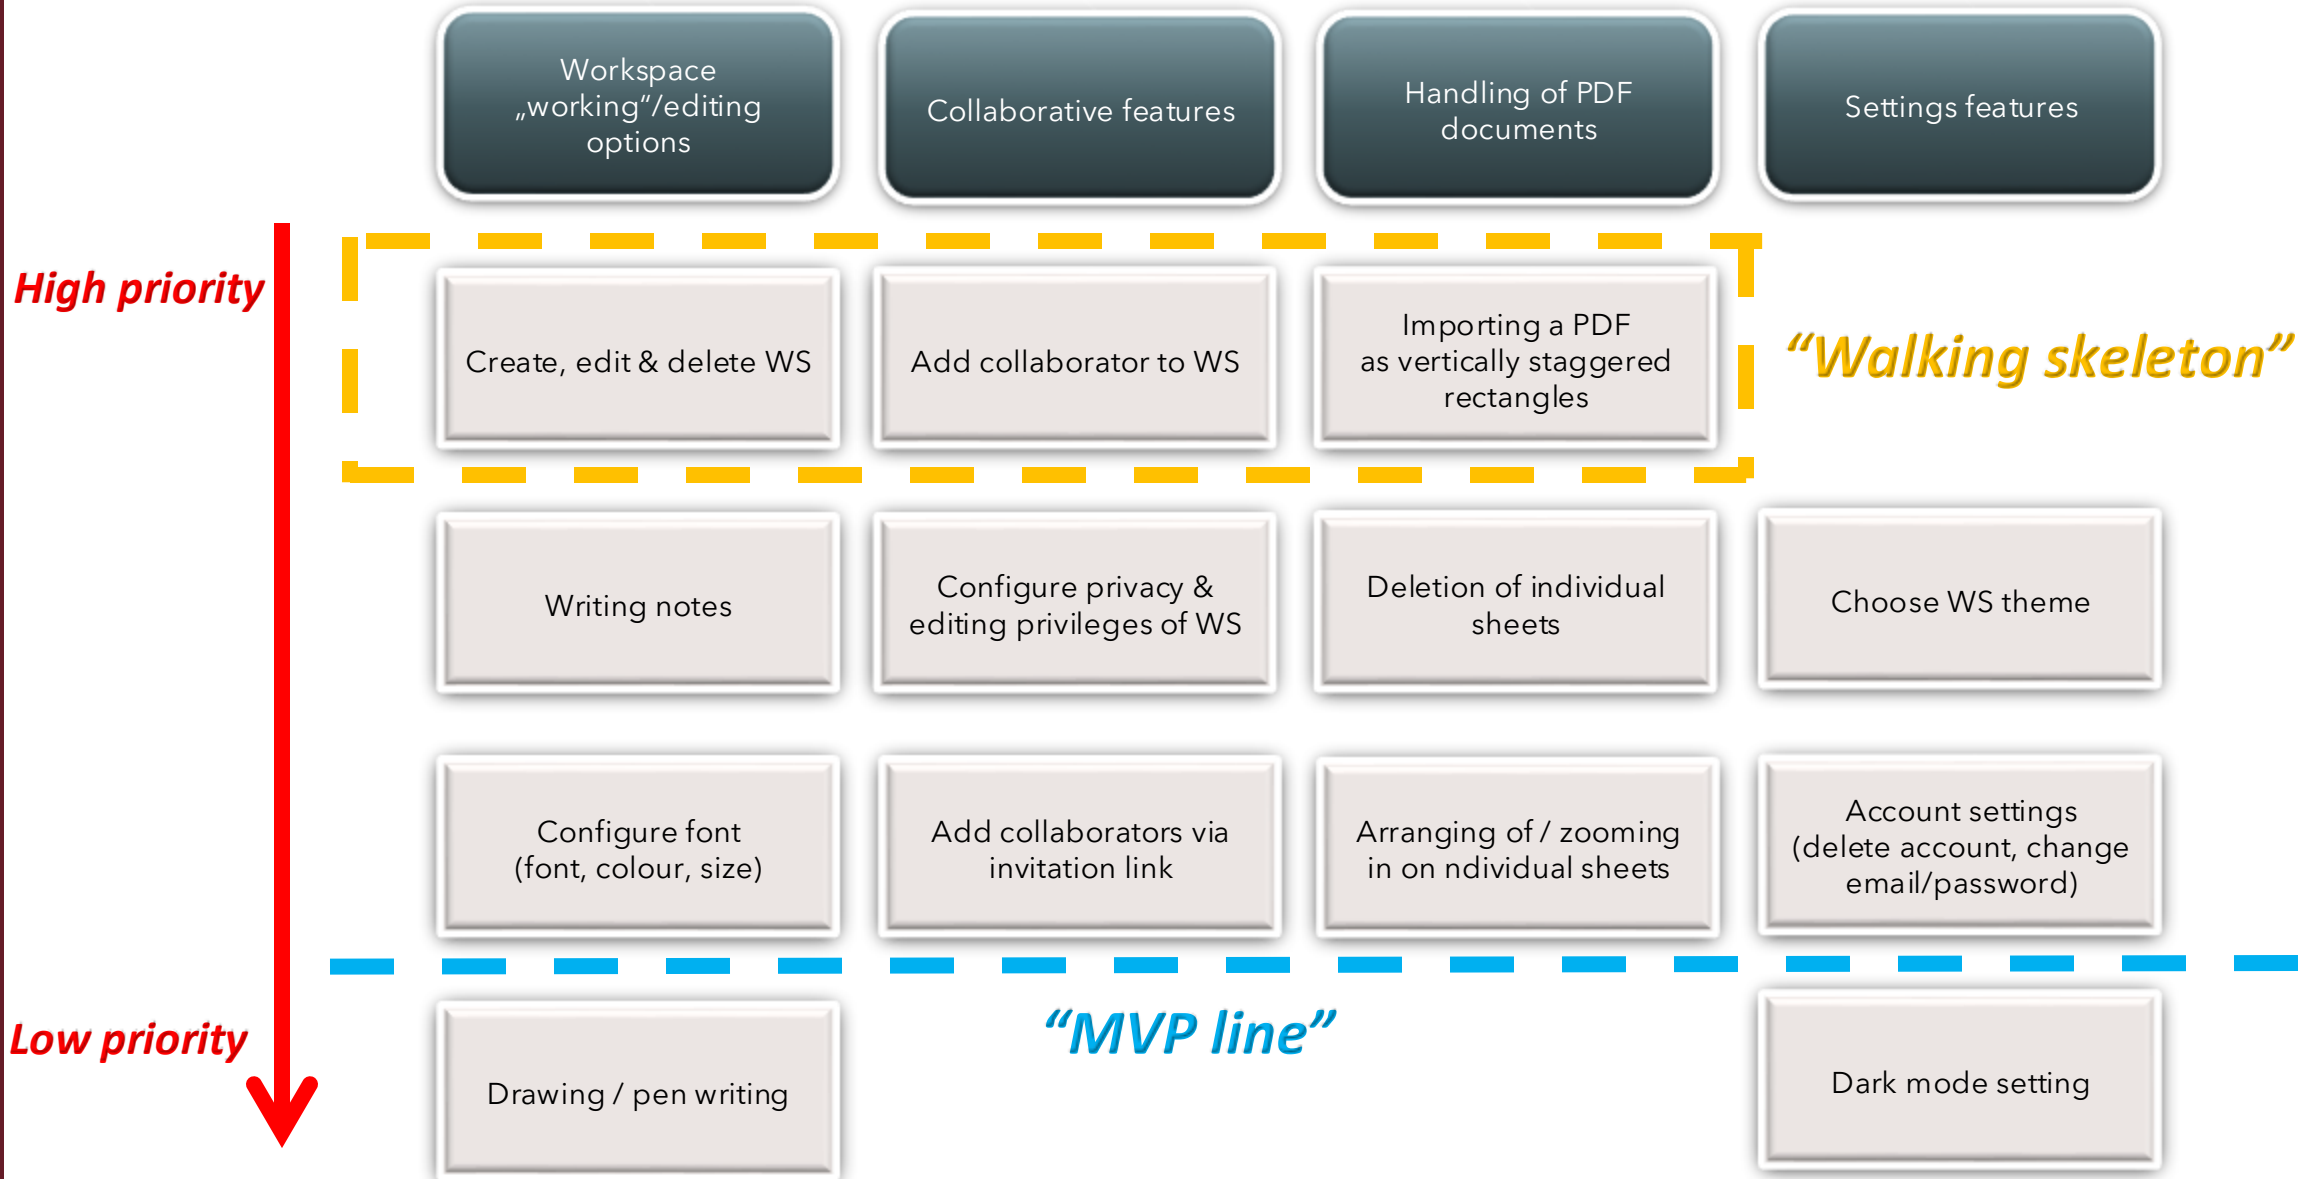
Workspace „working"/editing options

Collaborative features

Handling of PDF documents

Settings features

High priority

Create, edit & delete WS

Add collaborator to WS

Importing a PDF as vertically staggered rectangles

"Walking skeleton"

Writing notes

Configure privacy & editing privileges of WS

Deletion of individual sheets

Choose WS theme

Configure font (font, colour, size)

Add collaborators via invitation link

Arranging of / zooming in on ndividual sheets

Account settings (delete account, change email/password)

"MVP line"

Low priority

Drawing / pen writing

Dark mode setting